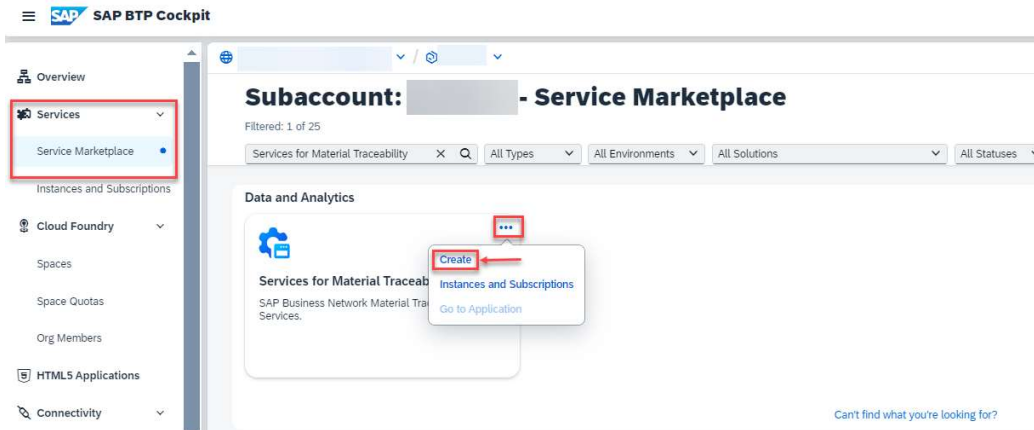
SAP SAP BTP Cockpit

Overview

Services

Service Marketplace

Instances and Subscriptions

Cloud Foundry

Spaces

Space Quotas

Org Members

HTML5 Applications

Connectivity

Subaccount: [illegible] - Service Marketplace

Filtered: 1 of 25

Services for Material Traceability

All Types

All Environments

All Solutions

All Statuses

Data and Analytics

Services for Material Traceab

SAP Business Network Material Trac Services.

Create

Instances and Subscriptions

Go to Application

Can't find what you're looking for?